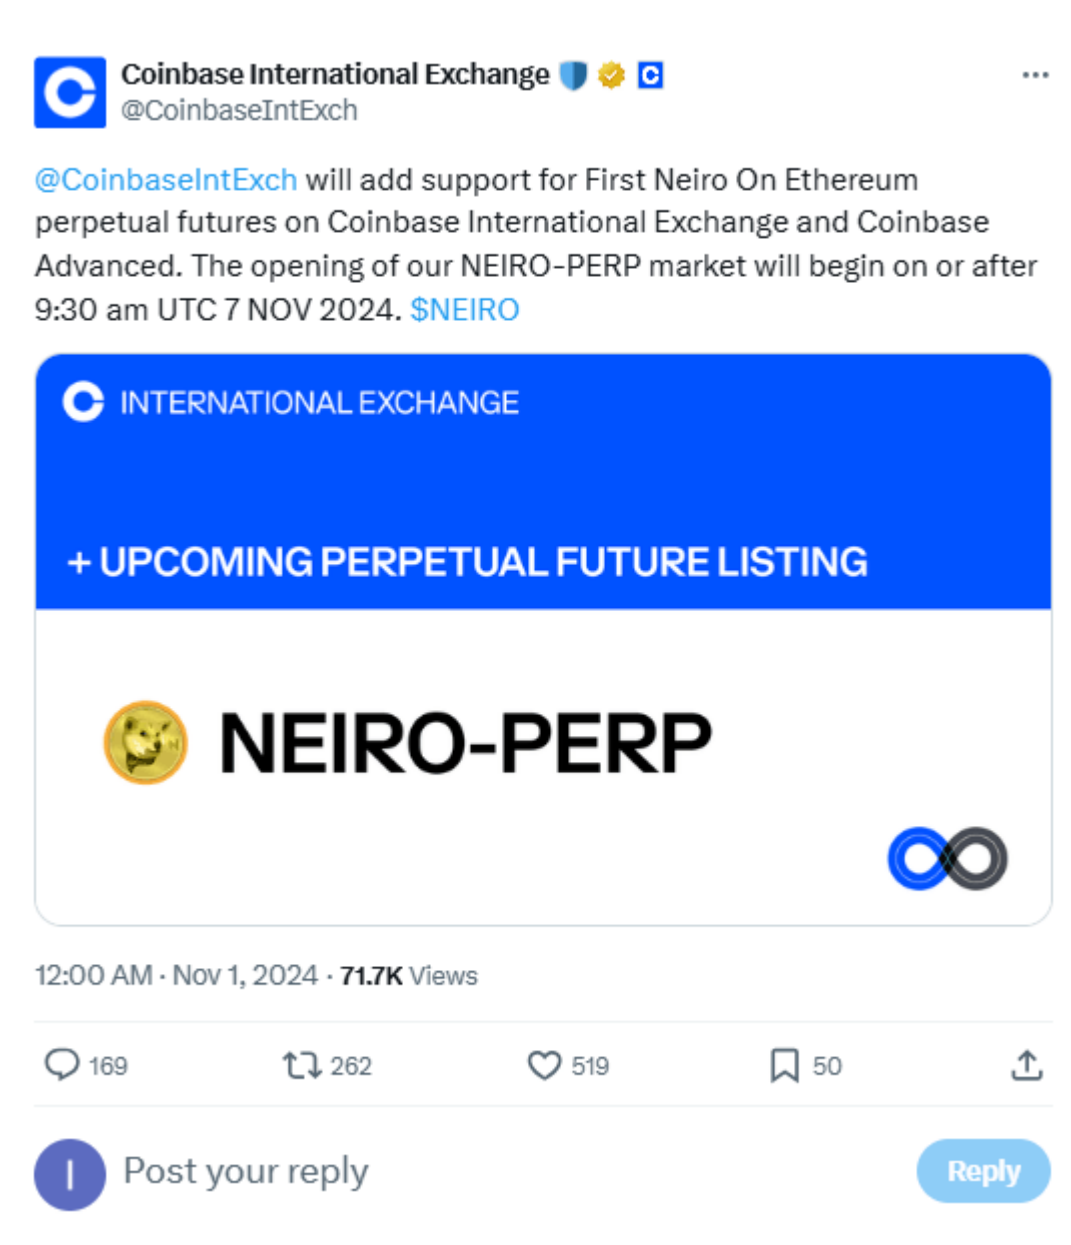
Coinbase International Exchange
@CoinbaseIntExch

@CoinbaseIntExch will add support for First Neiro On Ethereum perpetual futures on Coinbase International Exchange and Coinbase Advanced. The opening of our NEIRO-PERP market will begin on or after 9:30 am UTC 7 NOV 2024. $NEIRO

INTERNATIONAL EXCHANGE

+ UPCOMING PERPETUAL FUTURE LISTING

NEIRO-PERP

12:00 AM · Nov 1, 2024 · 71.7K Views

169
262
519
50

Post your reply
Reply